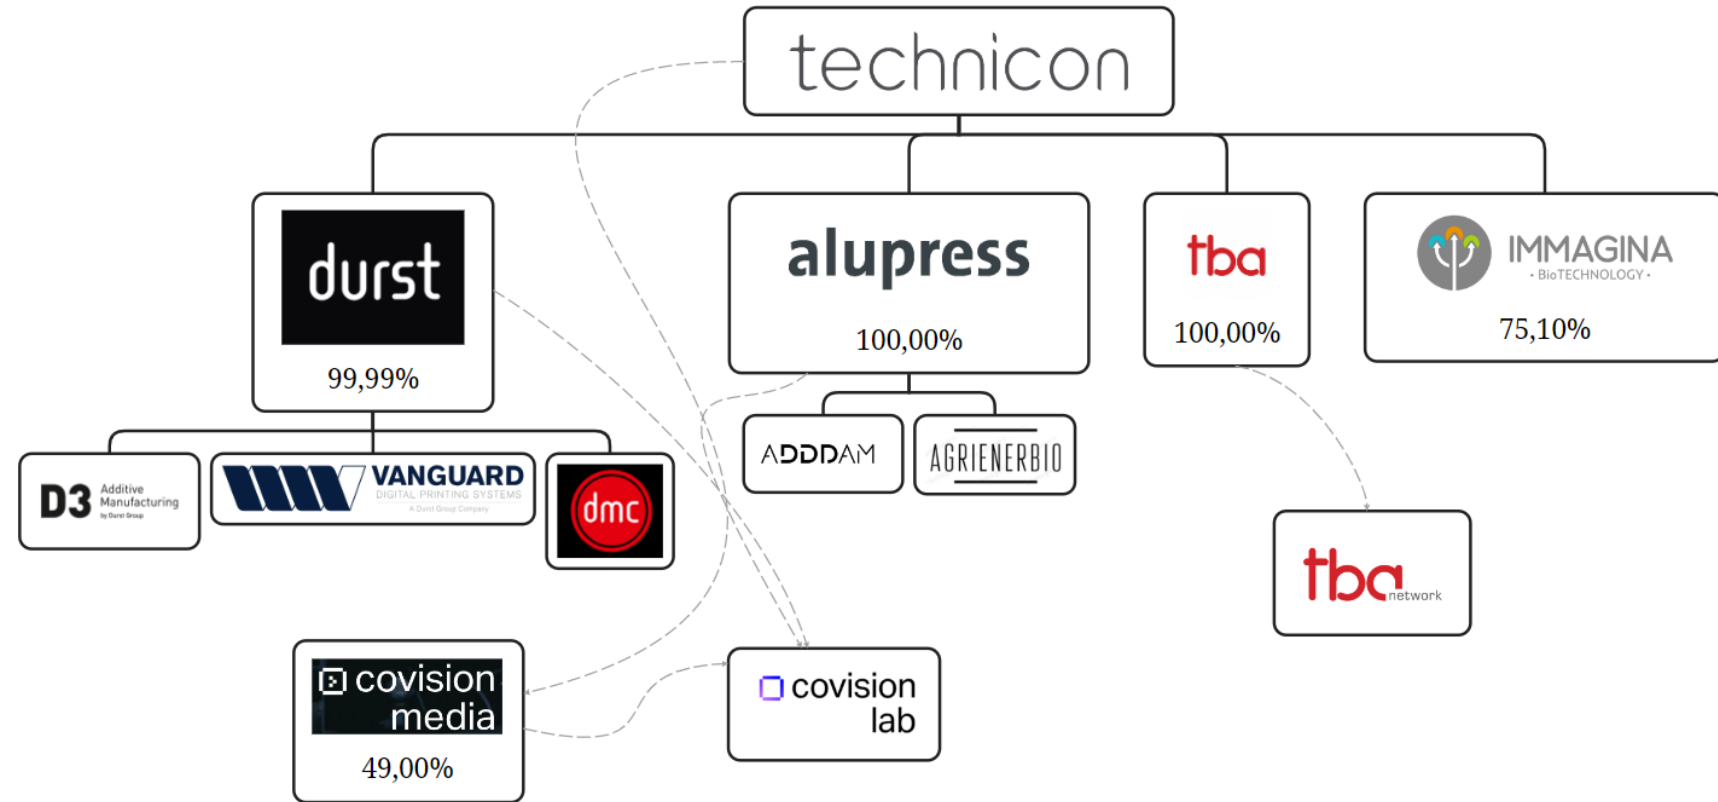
technicon

durst
99,99%

alupress
100,00%

tba
100,00%

IMMAGINA
• BioTECHNOLOGY •
75,10%

D3 Additive Manufacturing by Durst Group

VANGUARD
DIGITAL PRINTING SYSTEMS
A Durst Group Company

dmc

ADDDAM

AGRIENERBIO

tba network

covision media
49,00%

covision lab